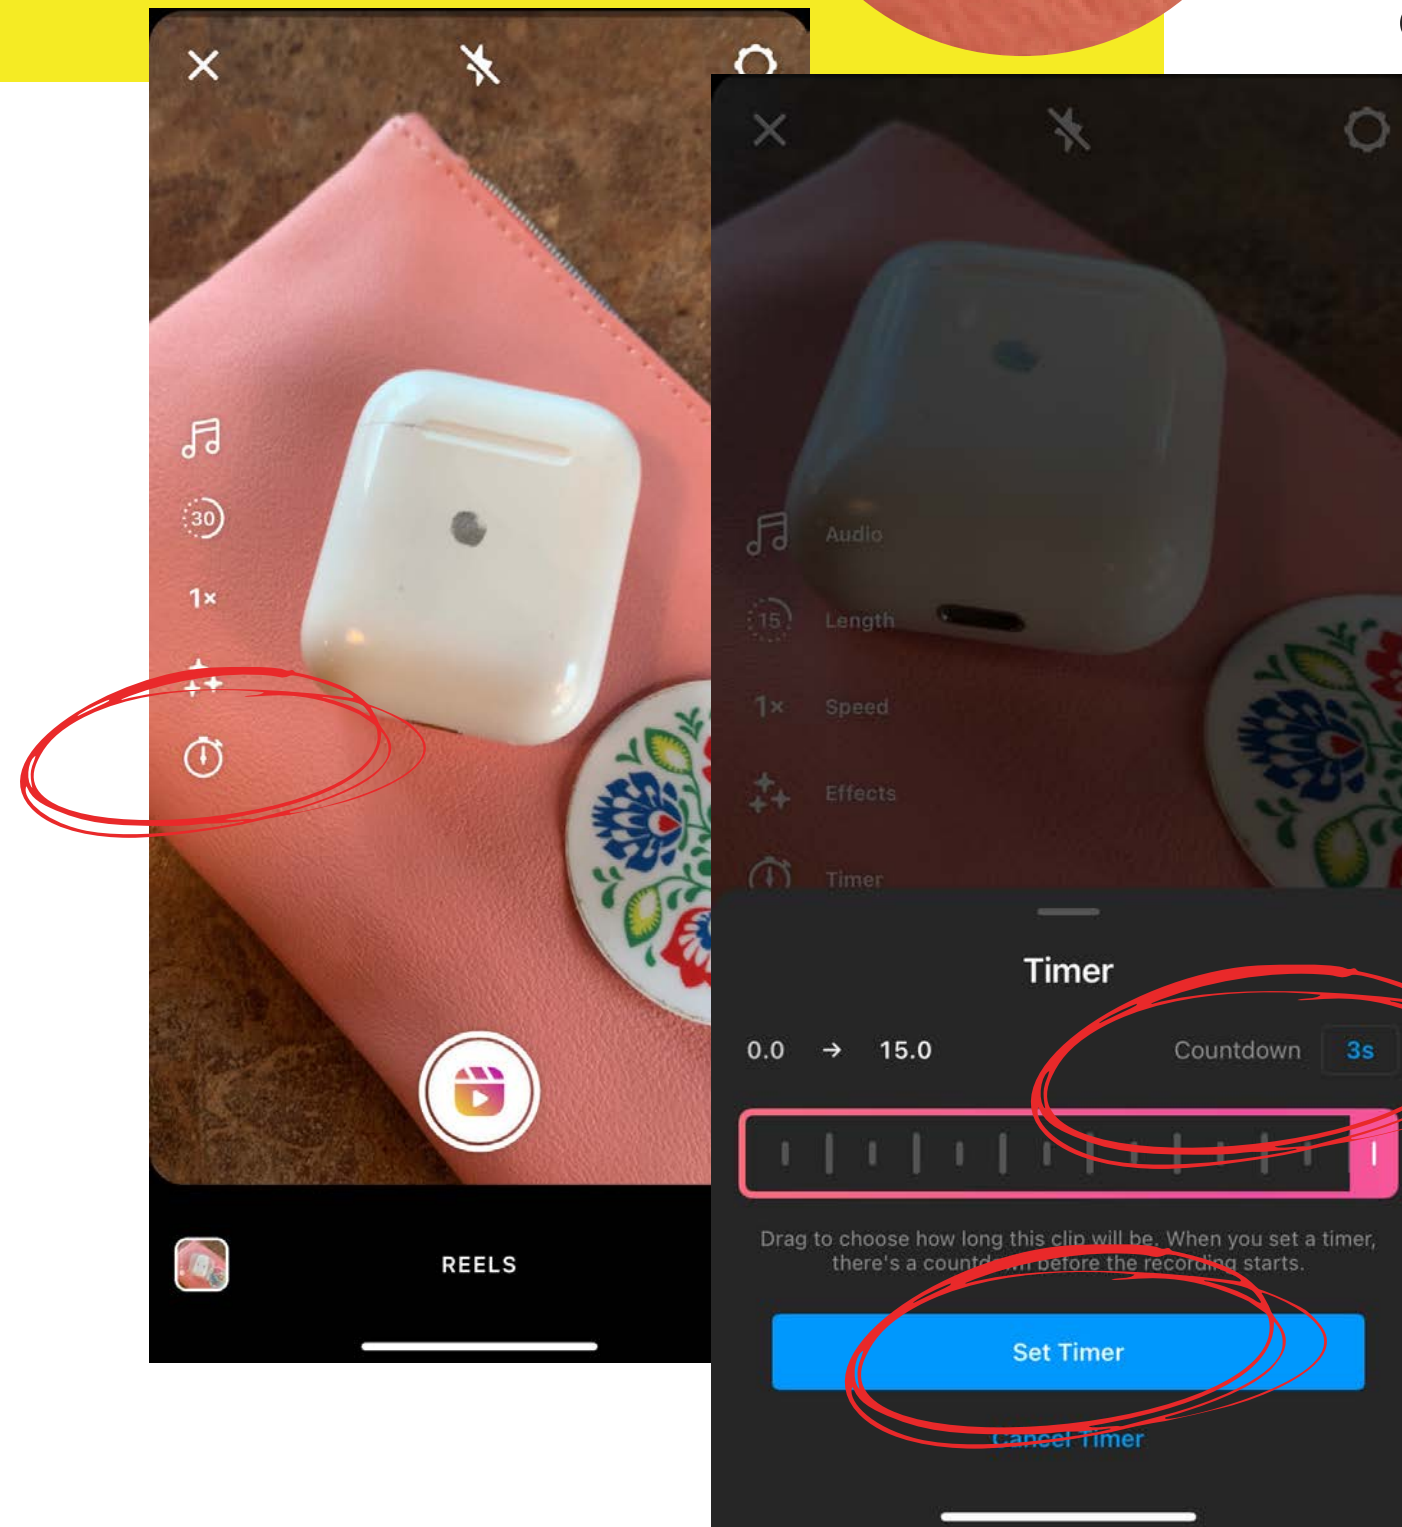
30

1×

REELS

Audio

15 Length

1× Speed

Effects

Timer

Timer

0.0 → 15.0

Countdown 3s

Drag to choose how long this clip will be. When you set a timer, there's a countd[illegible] before the recording starts.

Set Timer

Cancel Timer